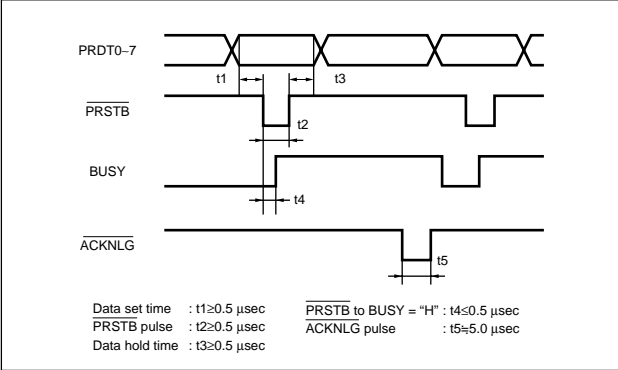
PRDT0–7

t1

t3

$\overline{\text{PRSTB}}$

t2

BUSY

t4

$\overline{\text{ACKNLG}}$

t5

Data set time : t1≥0.5 µsec
$\overline{\text{PRSTB}}$ pulse : t2≥0.5 µsec
Data hold time : t3≥0.5 µsec

$\overline{\text{PRSTB}}$ to BUSY = "H" : t4≤0.5 µsec
$\overline{\text{ACKNLG}}$ pulse : t5≒5.0 µsec